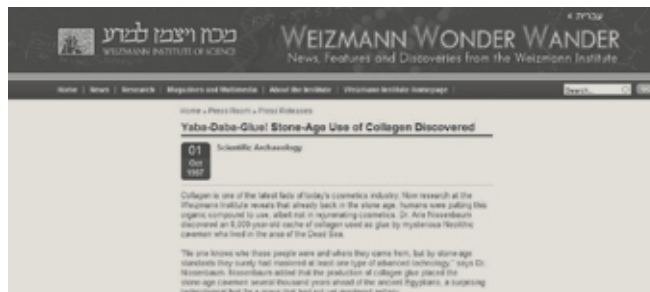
עברית »

מכון ויצמן למדע
WEIZMANN INSTITUTE OF SCIENCE

WEIZMANN WONDER WANDER
News, Features and Discoveries from the Weizmann Institute

Home | News | Research | Magazines and Multimedia | About the Institute | Weizmann Institute Homepage

Search...

Home » Press Room » Press Releases

Yaba-Daba-Glue! Stone-Age Use of Collagen Discovered

01
Oct
1997

Scientific Archaeology

Collagen is one of the latest fads of today's cosmetics industry. New research at the Weizmann Institute reveals that already back in the stone age, humans were putting this organic compound to use, albeit not in rejuvenating cosmetics. Dr. Arie Nissenbaum discovered an 8,000-year-old cache of collagen used as glue by mysterious Neolithic cavemen who lived in the area of the Dead Sea.

"No one knows who these people were and where they came from, but by stone-age standards they surely had mastered at least one type of advanced technology," says Dr. Nissenbaum. Nissenbaum added that the production of collagen glue placed the stone-age cavemen several thousand years ahead of the ancient Egyptians, a surprising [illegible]